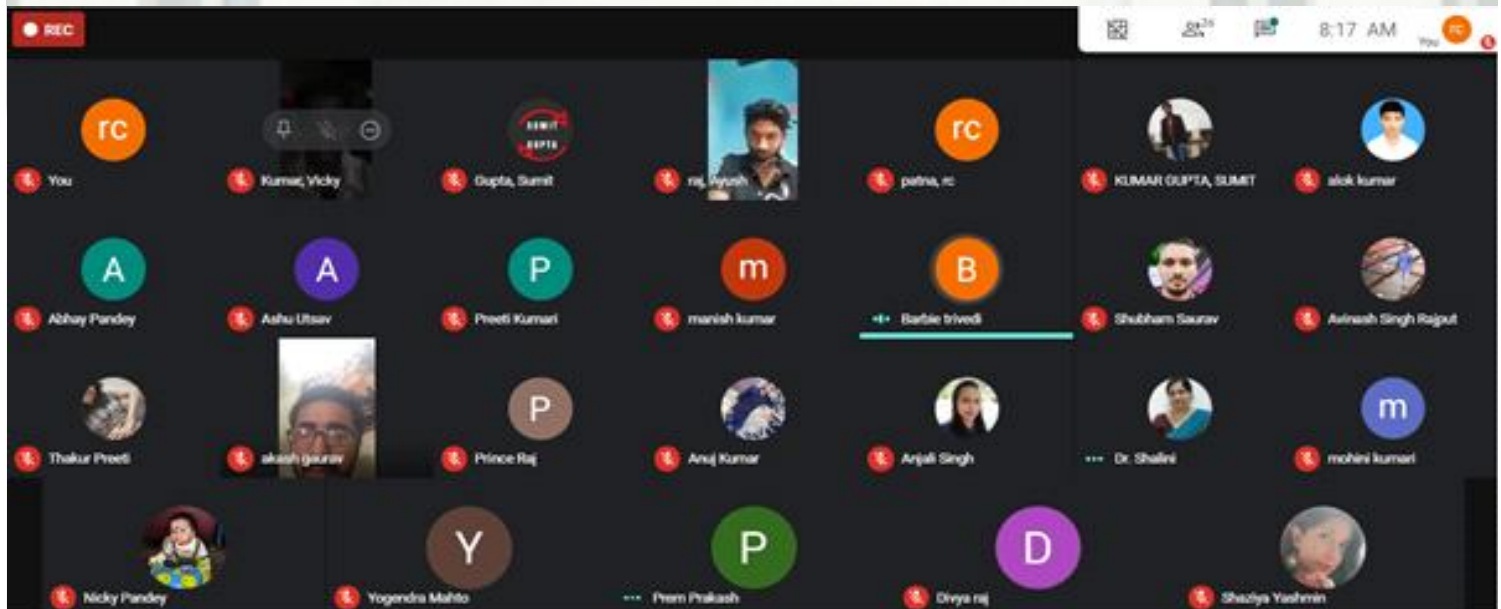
REC

26

8:17 AM

You

rc

You

Kumar, Vicky

SUMIT GUPTA

Gupta, Sumit

raj, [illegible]

rc

patna, rc

KUMAR GUPTA, SUMIT

alok kumar

A

Abhay Pandey

A

Ashu Utsav

P

Preeti Kumari

m

manish kumar

B

Barbie trivedi

Shubham Saurav

Avinash Singh Rajput

Thakur Preeti

akash gaurav

P

Prince Raj

Anuj Kumar

Anjali Singh

Dr. Shalini

m

mohini kumari

Nicky Pandey

Y

Yogendra Mahto

P

Prem Prakash

D

Divya raj

Shaziya Yashmin